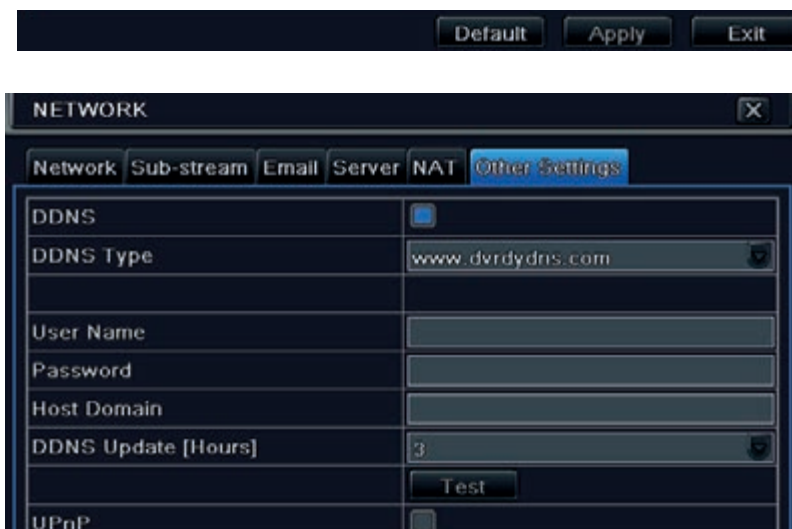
Default Apply Exit

NETWORK

Network Sub-stream Email Server NAT Other Settings

| DDNS | |
|---|---|
| DDNS Type | www.dvrdydns.com |
| | |
| User Name | |
| Password | |
| Host Domain | |
| DDNS Update [Hours] | 3 |
| | Test |
| UPnP | |